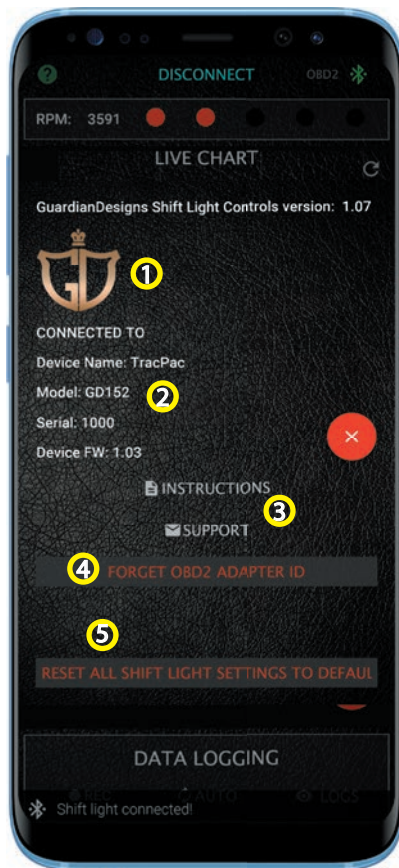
? DISCONNECT OBD2

RPM: 3591

LIVE CHART

GuardianDesigns Shift Light Controls version: 1.07

GD

1

CONNECTED TO

Device Name: TracPac

Model: GD152

2

Serial: 1000

Device FW: 1.03

INSTRUCTIONS

3

SUPPORT

4

FORGET OBD2 ADAPTER ID

5

RESET ALL SHIFT LIGHT SETTINGS TO DEFAUL

DATA LOGGING

AUTO LOGS

Shift light connected!